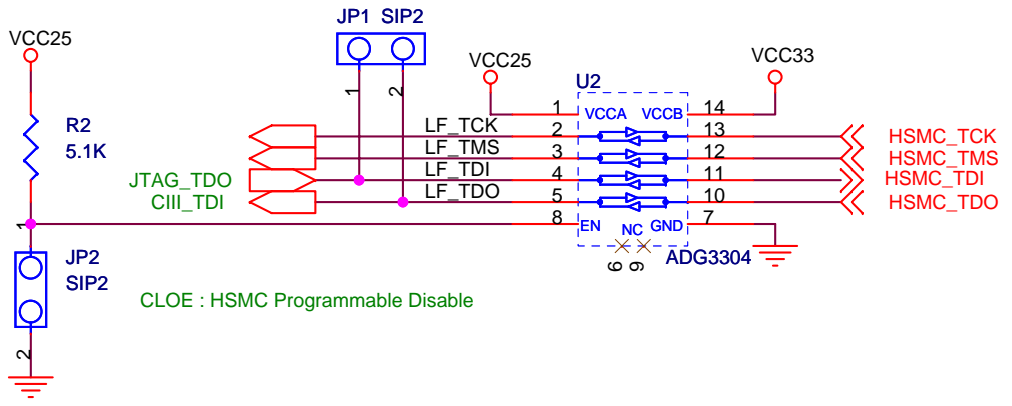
VCC25

R2
5.1K

1

JP2
SIP2

2

JP1 SIP2

1 2

VCC25

VCC33

U2

1 VCCA VCCB 14
LF_TCK 2 13
LF_TMS 3 12
LF_TDI 4 11
LF_TDO 5 10
8 EN GND 7
NC
6 9
ADG3304

JTAG_TDO
CIII_TDI

HSMC_TCK
HSMC_TMS
HSMC_TDI
HSMC_TDO

CLOE : HSMC Programmable Disable